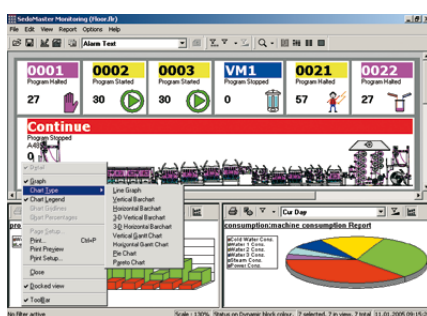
SedoMaster Monitoring (Floor.flr)

File Edit View Report Options Help

Alarm Test

0001
Program Halted
27

0002
Program Started
30

0003
Program Started
30

VM1
Program Started
0

0021
Program Halted
57

0022
Program Halted
27

Continue
Program Stopped
A45
0

Graph
Chart Type
Chart Legend
Chart Gridlines
Chart Percentages
Page Setup...
Print... Ctrl+P
Print Preview
Print Setup...
Close
Docked view
ToolBar

Line Graph
Vertical Barchart
Horizontal Barchart
3D Vertical Barchart
3D Horizontal Barchart
Vertical Gantt Chart
Horizontal Gantt Chart
Pie Chart
Pareto Chart

Cur Day

consumption:machine consumption Report

Cold Water Cons.
Hot Water Cons.
Softener 1 Cons.
Softener 2 Cons.
Steam Cons.
Power Cons.

No filter active | Scale : 130% | Status on Dynamic block colour | 7 selected, 7 in view, 7 total | 11.01.2005 09:15:3